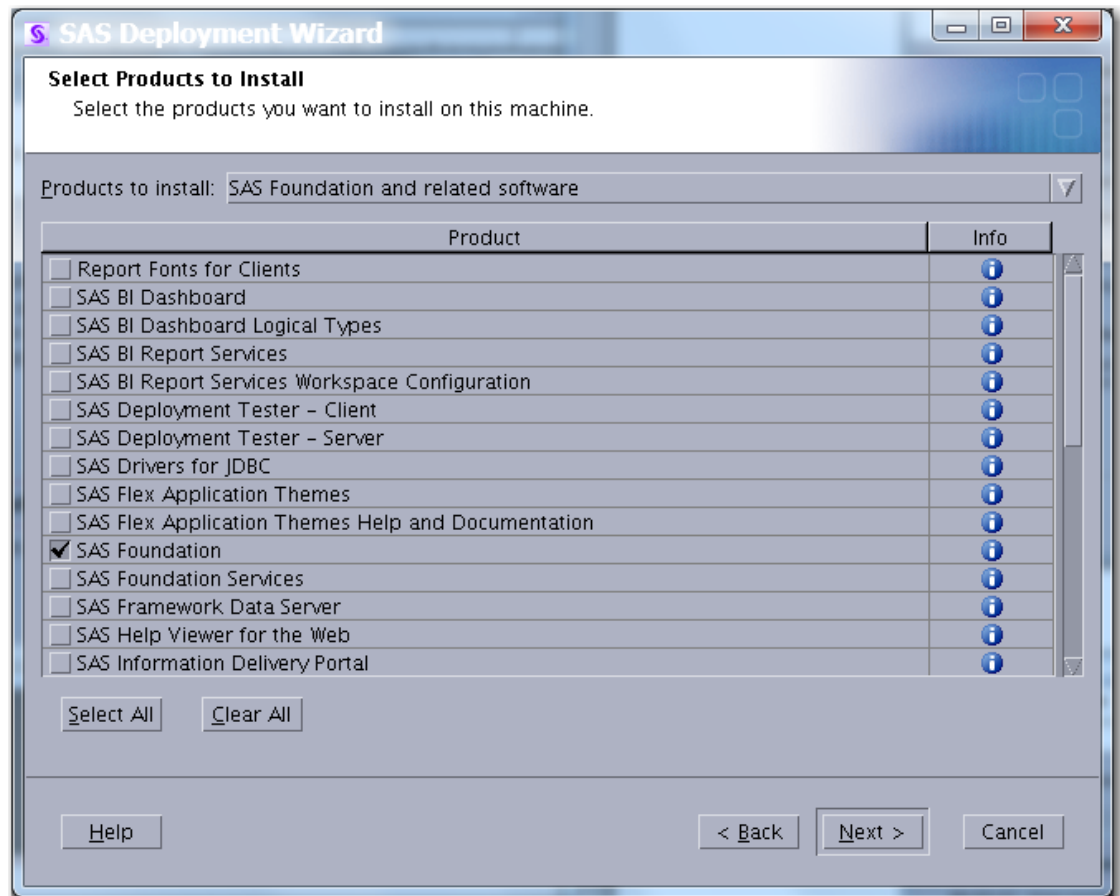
SAS Deployment Wizard

Select Products to Install
Select the products you want to install on this machine.

Products to install: SAS Foundation and related software

| Product | Info |
|---|---|
| Report Fonts for Clients | |
| SAS BI Dashboard | |
| SAS BI Dashboard Logical Types | |
| SAS BI Report Services | |
| SAS BI Report Services Workspace Configuration | |
| SAS Deployment Tester - Client | |
| SAS Deployment Tester - Server | |
| SAS Drivers for JDBC | |
| SAS Flex Application Themes | |
| SAS Flex Application Themes Help and Documentation | |
| ✔ SAS Foundation | |
| SAS Foundation Services | |
| SAS Framework Data Server | |
| SAS Help Viewer for the Web | |
| SAS Information Delivery Portal | |

Select All
Clear All

Help
< Back
Next >
Cancel